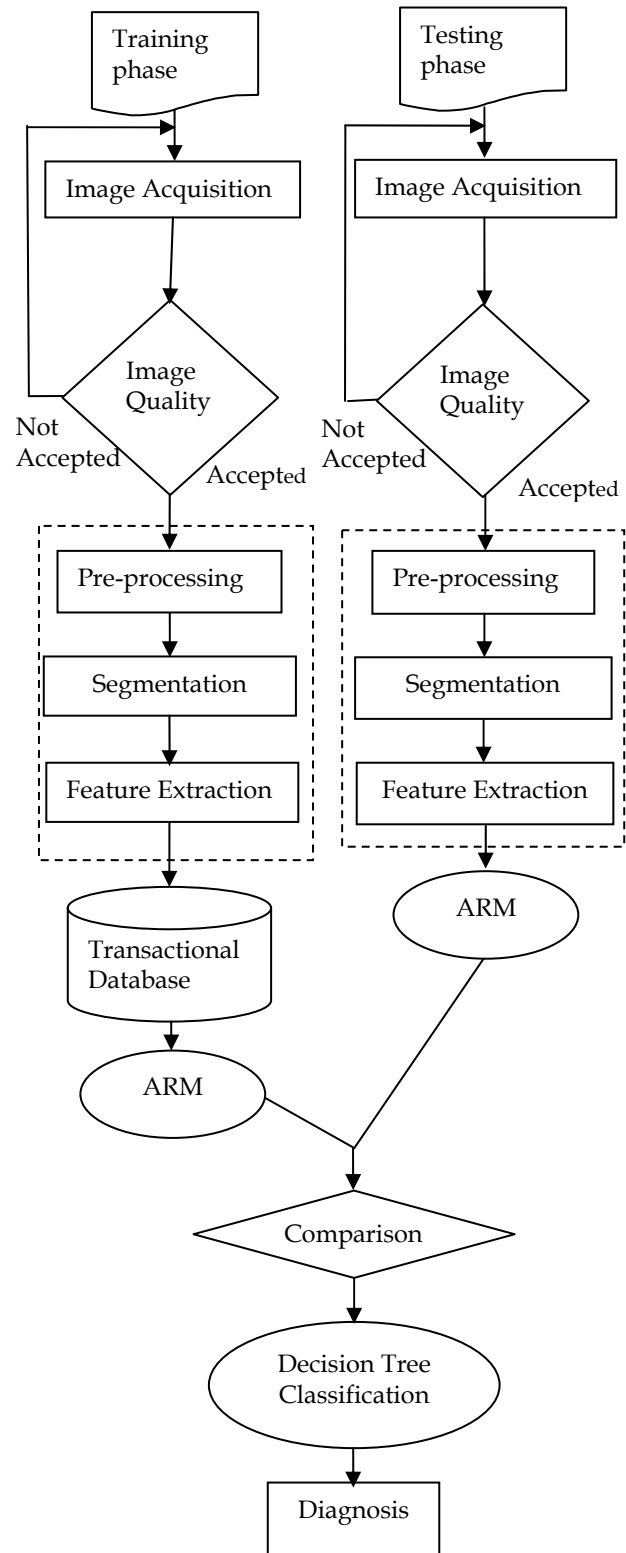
Training phase

Image Acquisition

Image Quality

Not Accepted

Accepted

Pre-processing

Segmentation

Feature Extraction

Transactional Database

ARM

Testing phase

Image Acquisition

Image Quality

Not Accepted

Accepted

Pre-processing

Segmentation

Feature Extraction

ARM

Comparison

Decision Tree Classification

Diagnosis